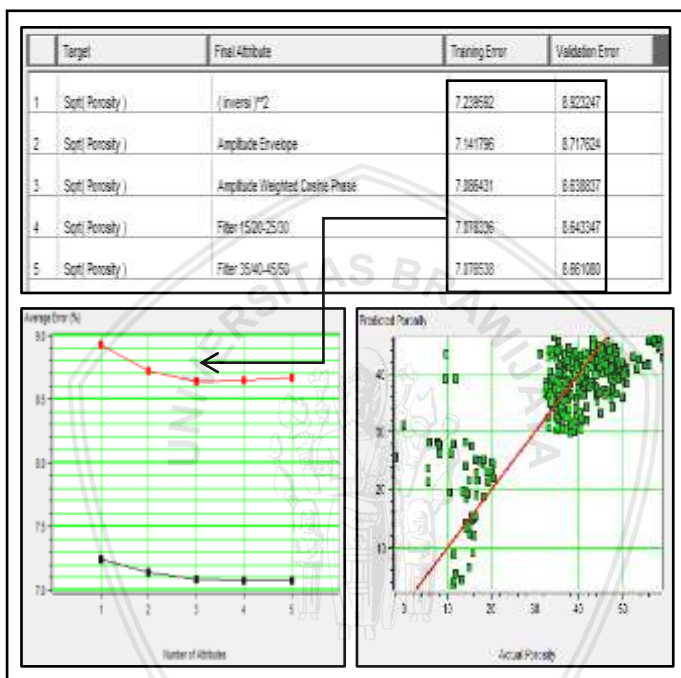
| | Target | Final Attribute | Training Error | Validation Error |
|---|---|---|---|---|
| 1 | Sqrt( Porosity ) | ( inversi )**2 | 7.238582 | 8.923247 |
| 2 | Sqrt( Porosity ) | Amplitude Envelope | 7.141796 | 8.717624 |
| 3 | Sqrt( Porosity ) | Amplitude Weighted Cosine Phase | 7.086431 | 8.638837 |
| 4 | Sqrt( Porosity ) | Filter 15/20-25/30 | 7.078236 | 8.643347 |
| 5 | Sqrt( Porosity ) | Filter 35/40-45/50 | 7.078538 | 8.661080 |

UNIVERSITAS BRAWIJAYA

Average Error (%)

9.0

8.5

8.0

7.5

7.0

1 2 3 4 5

Number of Attributes

Predicted Porosity

40

30

20

10

10 20 30 40 50

Actual Porosity